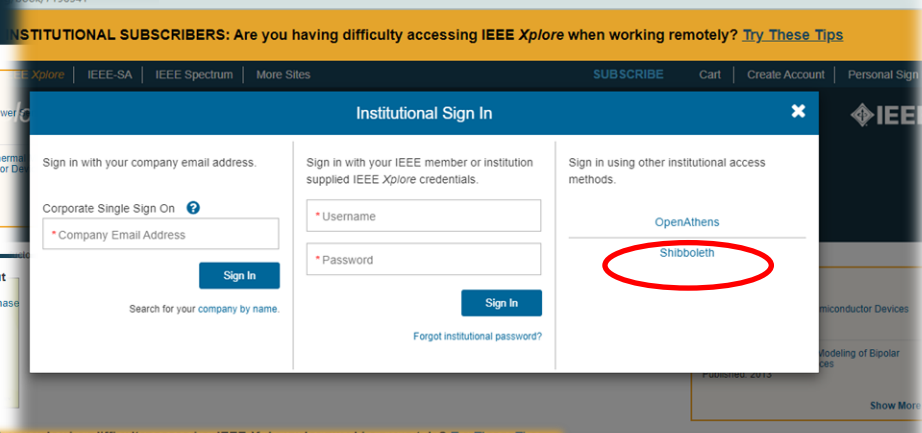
NSTITUTIONAL SUBSCRIBERS: Are you having difficulty accessing IEEE Xplore when working remotely? Try These Tips

EE Xplore | IEEE-SA | IEEE Spectrum | More Sites

SUBSCRIBE | Cart | Create Account | Personal Sign

Institutional Sign In

Sign in with your company email address.

Corporate Single Sign On

* Company Email Address

Sign In

Search for your company by name.

Sign in with your IEEE member or institution supplied IEEE Xplore credentials.

* Username

* Password

Sign In

Forgot institutional password?

Sign in using other institutional access methods.

OpenAthens

Shibboleth

IEEE

miconductor Devices

Modeling of Bipolar ces

Published: 2013

Show More